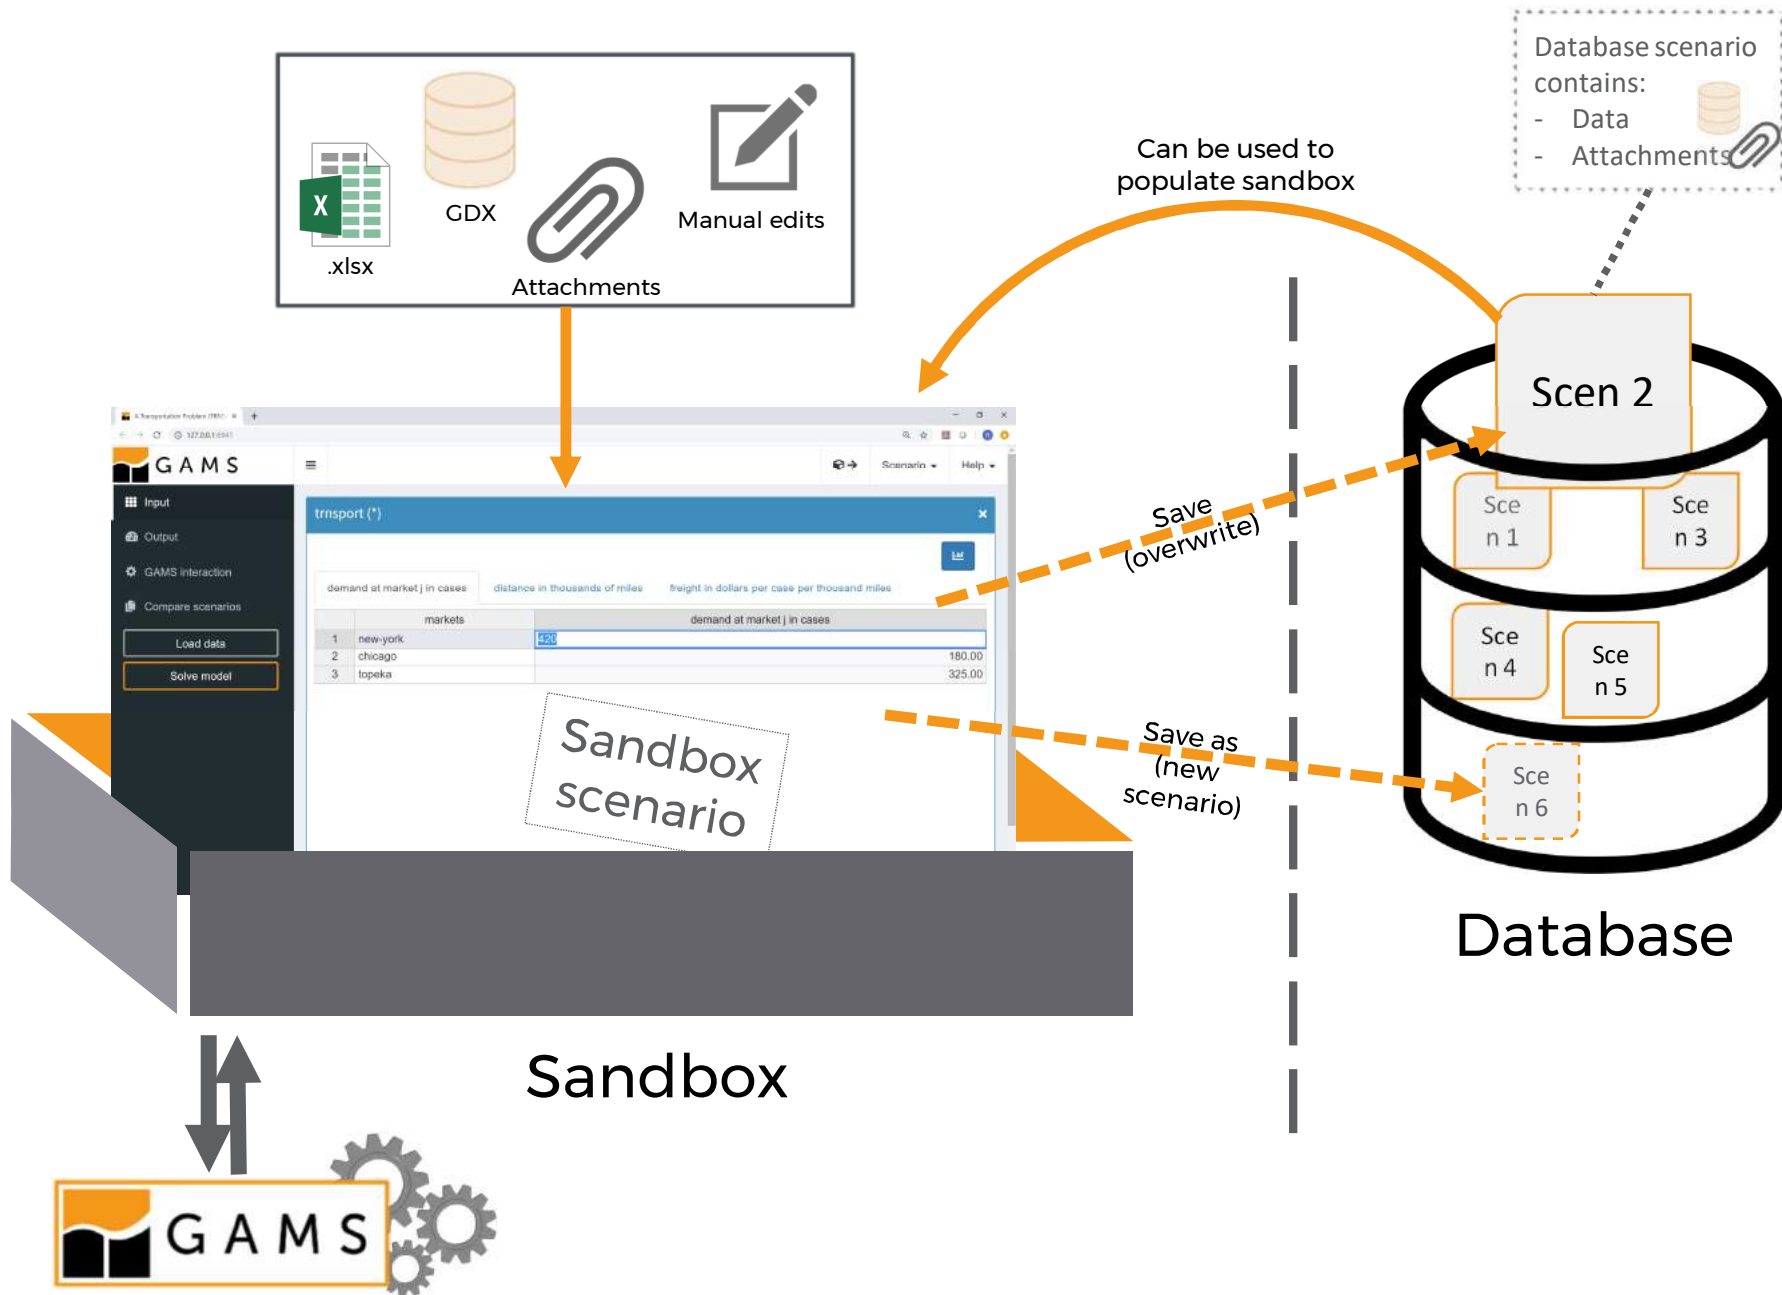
Database scenario contains:
- Data
- Attachments

.xlsx

GDX

Attachments

Manual edits

Can be used to populate sandbox

Scen 2

Sce n 1

Sce n 3

Sce n 4

Sce n 5

Sce n 6

Save (overwrite)

Save as (new scenario)

A Transportation Problem (TRN... × +

127.0.0.1:6941

GAMS

Input

Output

GAMS interaction

Compare scenarios

Load data

Solve model

Scenario

Help

trnsport (*)

demand at market j in cases

distance in thousands of miles

freight in dollars per case per thousand miles

| | markets | demand at market j in cases |
|---|---|---|
| 1 | new-york | 420 |
| 2 | chicago | 180.00 |
| 3 | topeka | 325.00 |

Sandbox scenario

Database

Sandbox

GAMS